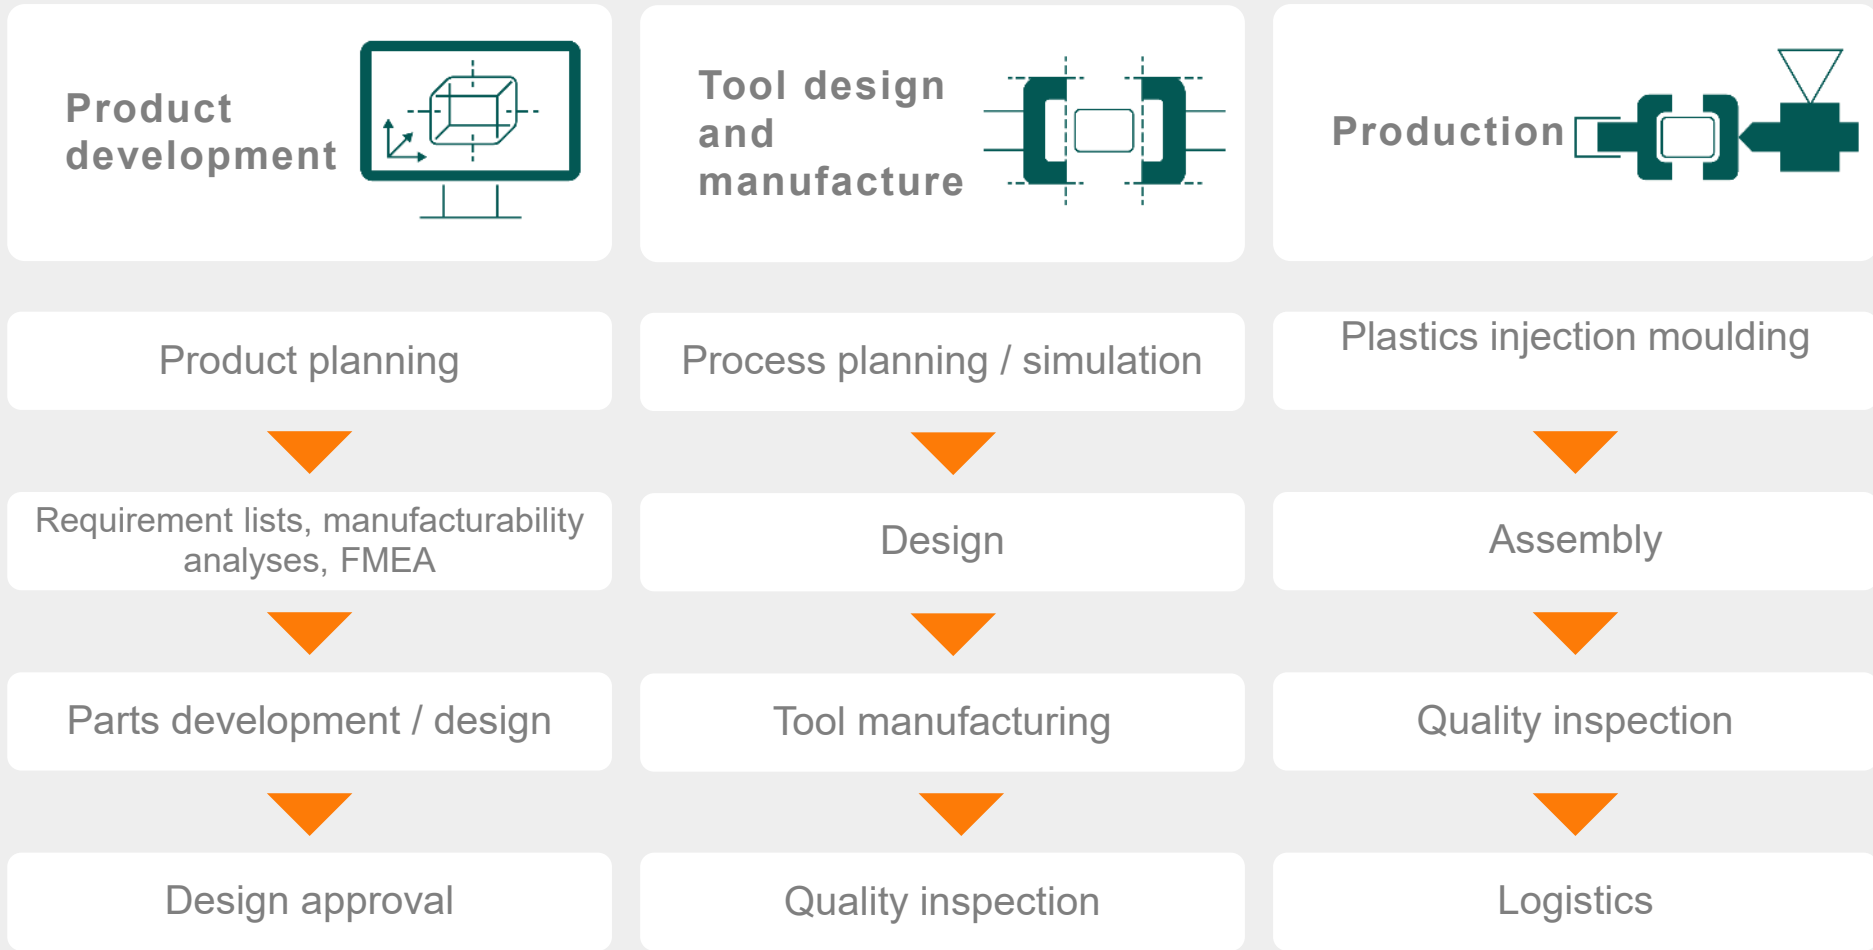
Product development

Product planning

Requirement lists, manufacturability analyses, FMEA

Parts development / design

Design approval

Tool design and manufacture

Process planning / simulation

Design

Tool manufacturing

Quality inspection

Production

Plastics injection moulding

Assembly

Quality inspection

Logistics